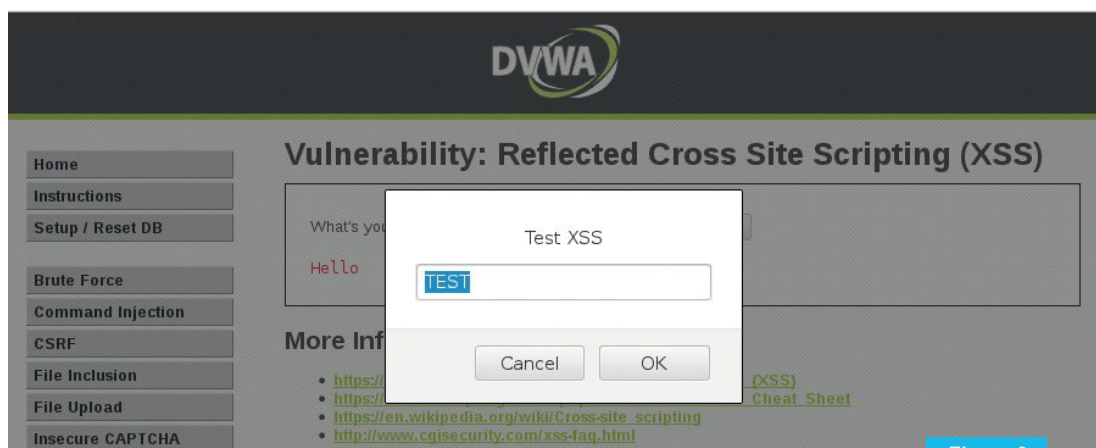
DVWA

Home
Instructions
Setup / Reset DB

Brute Force
Command Injection
CSRF
File Inclusion
File Upload
Insecure CAPTCHA

Vulnerability: Reflected Cross Site Scripting (XSS)

What's you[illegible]

Hello

Test XSS

TEST

Cancel OK

More Inf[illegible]

• https://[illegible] (XSS)
• https://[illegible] Cheat Sheet
• https://en.wikipedia.org/wiki/Cross-site_scripting
• http://www.cgisecurity.com/xss-faq.html